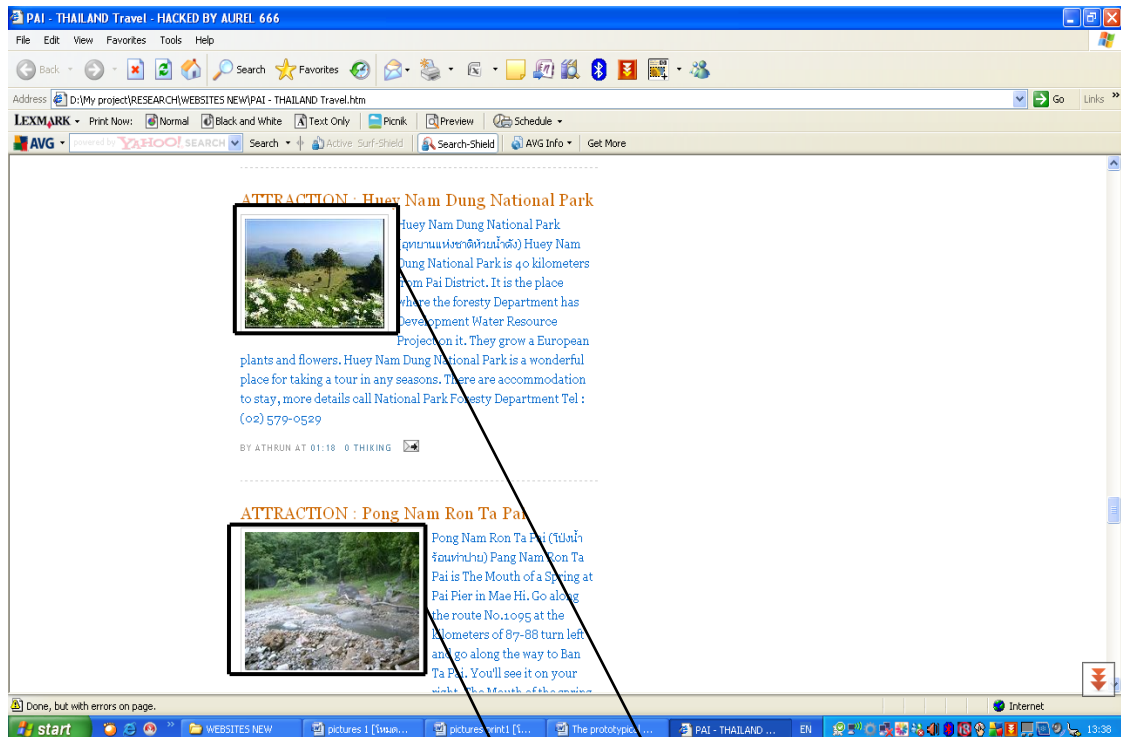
PAI - THAILAND Travel - HACKED BY AUREL 666

File Edit View Favorites Tools Help

Back Search Favorites

Address D:\My project\RESEARCH\WEBSITES NEW\PAI - THAILAND Travel.htm Go Links

LEXMARK Print Now: Normal Black and White Text Only Picnik Preview Schedule

AVG powered by YAHOO! SEARCH Search Active Surf-Shield Search-Shield AVG Info Get More

ATTRACTION : Huey Nam Dung National Park

Huey Nam Dung National Park (อุทยานแห่งชาติห้วยน้ำดัง) Huey Nam Dung National Park is 40 kilometers from Pai District. It is the place where the foresty Department has Development Water Resource Projection it. They grow a European plants and flowers. Huey Nam Dung National Park is a wonderful place for taking a tour in any seasons. There are accommodation to stay, more details call National Park Foresty Department Tel : (02) 579-0529

BY ATHRUN AT 01:18 0 THIKING

ATTRACTION : Pong Nam Ron Ta Pai

Pong Nam Ron Ta Pai (โป่งน้ำร้อนท่าปาย) Pang Nam Ron Ta Pai is The Mouth of a Spring at Pai Pier in Mae Hi. Go along the route No.1095 at the kilometers of 87-88 turn left and go along the way to Ban Ta Pai. You'll see it on your right. The Mouth of the spring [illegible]

Done, but with errors on page.

Internet

start WEBSITES NEW pictures 1 [โหมด... pictures print1 [โ... The prototypical ... PAI - THAILAND ... EN 13:38